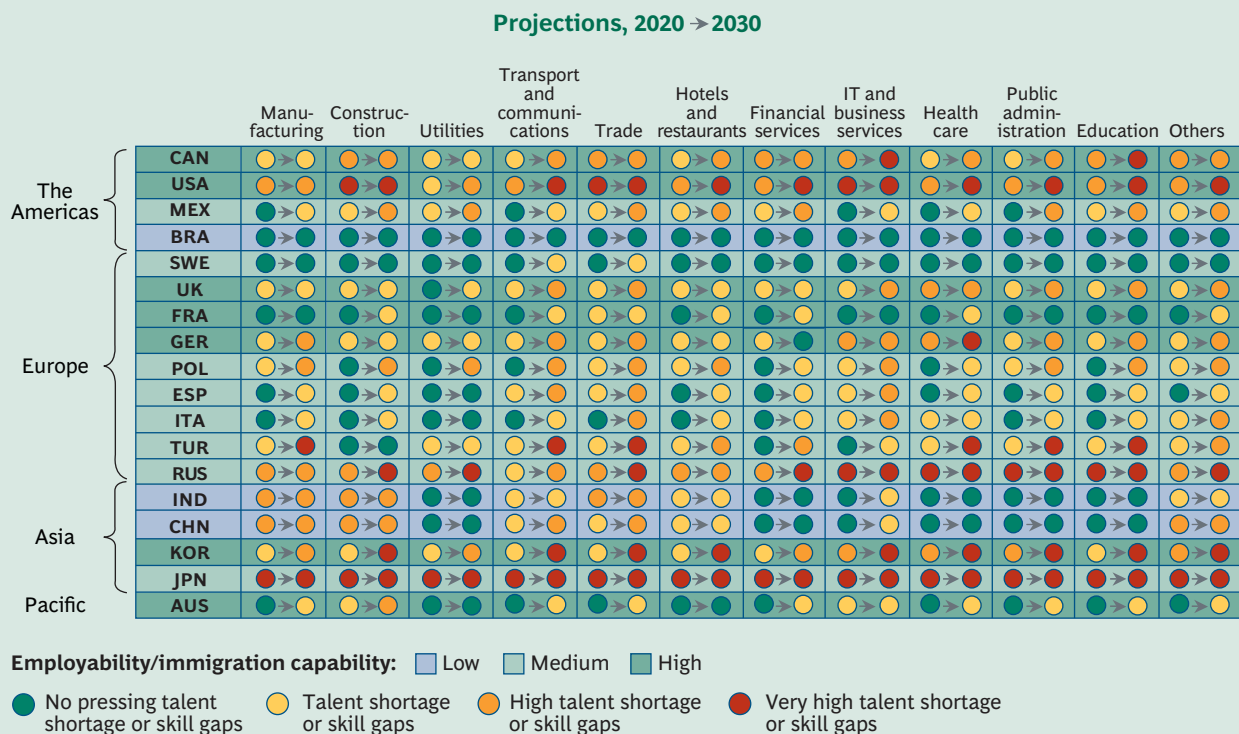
Projections, 2020 → 2030

| | | Manufacturing | Construction | Utilities | Transport and communications | Trade | Hotels and restaurants | Financial services | IT and business services | Health care | Public administration | Education | Others |
|---|---|---|---|---|---|---|---|---|---|---|---|---|---|
| The Americas | CAN | | | | | | | | | | | | |
| | USA | | | | | | | | | | | | |
| | MEX | | | | | | | | | | | | |
| | BRA | | | | | | | | | | | | |
| Europe | SWE | | | | | | | | | | | | |
| | UK | | | | | | | | | | | | |
| | FRA | | | | | | | | | | | | |
| | GER | | | | | | | | | | | | |
| | POL | | | | | | | | | | | | |
| | ESP | | | | | | | | | | | | |
| | ITA | | | | | | | | | | | | |
| | TUR | | | | | | | | | | | | |
| | RUS | | | | | | | | | | | | |
| Asia | IND | | | | | | | | | | | | |
| | CHN | | | | | | | | | | | | |
| | KOR | | | | | | | | | | | | |
| | JPN | | | | | | | | | | | | |
| Pacific | AUS | | | | | | | | | | | | |

Employability/immigration capability: Low Medium High

No pressing talent shortage or skill gaps
Talent shortage or skill gaps
High talent shortage or skill gaps
Very high talent shortage or skill gaps